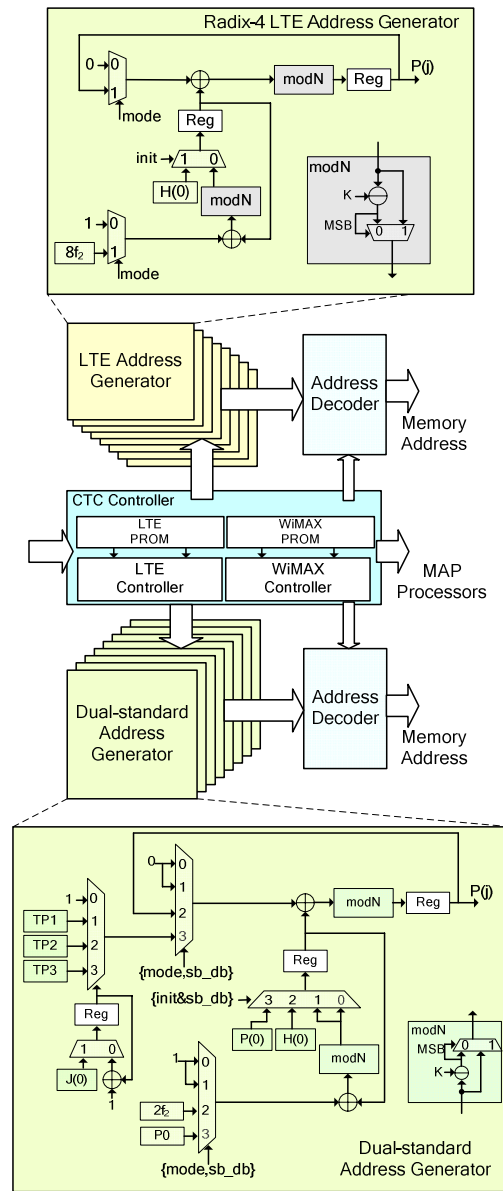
Radix-4 LTE Address Generator

0 0 1 mode Reg modN Reg P(j)

init 1 0 H(0) modN

1 0 $8f_2$ 1 mode

modN K MSB 0 1

LTE Address Generator

Address Decoder

Memory Address

CTC Controller

LTE PROM

WiMAX PROM

LTE Controller

WiMAX Controller

MAP Processors

Dual-standard Address Generator

Address Decoder

Memory Address

0 1 2 3

1 0 TP1 1 TP2 2 TP3 3

{mode,sb_db}

modN Reg P(j)

Reg

{init&sb_db} 3 2 1 0

Reg

1 0 J(0) 1

P(0) H(0)

modN

1 0 1 $2f_2$ 2 P0 3

{mode,sb_db}

modN MSB 0 1 K

Dual-standard Address Generator